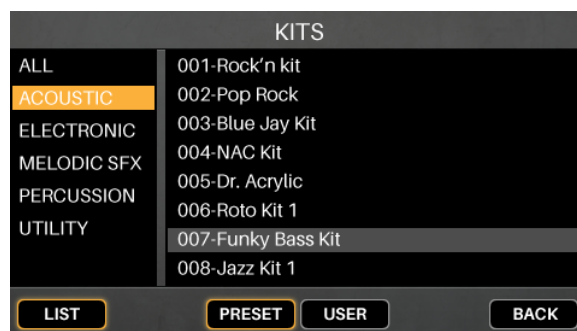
KITS

ALL
ACOUSTIC
ELECTRONIC
MELODIC SFX
PERCUSSION
UTILITY

001-Rock'n kit
002-Pop Rock
003-Blue Jay Kit
004-NAC Kit
005-Dr. Acrylic
006-Roto Kit 1
007-Funky Bass Kit
008-Jazz Kit 1

LIST
PRESET
USER
BACK